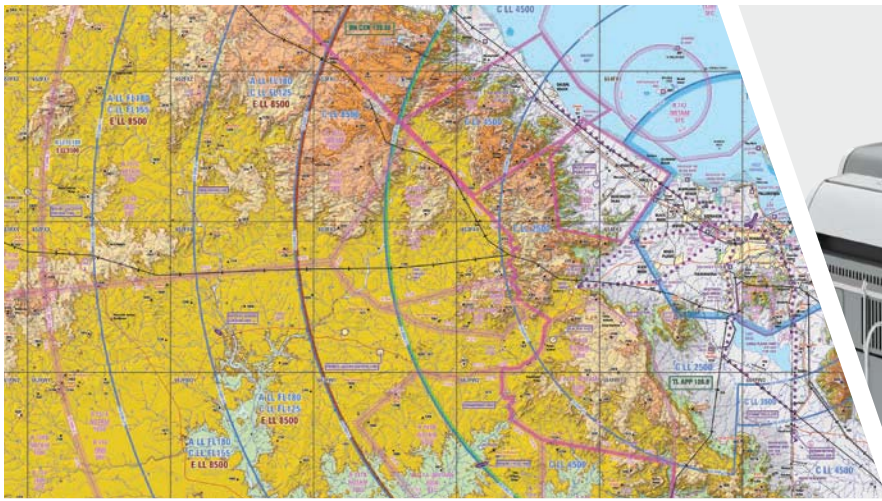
C LL 4500

A LL FL180
C LL FL155
E LL 8500

A LL FL180
C LL FL125
E LL 8500

C LL 8500

C LL 2500

C LL 2500

TL APP 128.8

C LL 3500

A LL FL180
C LL FL125
E LL 8500

A LL FL180
C LL FL155
E LL 8500

C LL 4500

C LL 4500